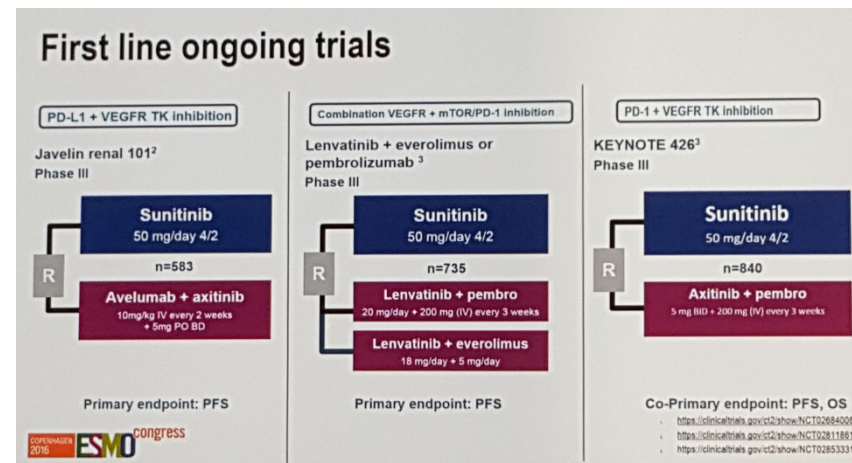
First line ongoing trials

PD-L1 + VEGFR TK inhibition

Javelin renal 101$^2$
Phase III

R

Sunitinib
50 mg/day 4/2

n=583

Avelumab + axitinib
10mg/kg IV every 2 weeks + 5mg PO BD

Primary endpoint: PFS

Combination VEGFR + mTOR/PD-1 inhibition

Lenvatinib + everolimus or pembrolizumab $^3$
Phase III

R

Sunitinib
50 mg/day 4/2

n=735

Lenvatinib + pembro
20 mg/day + 200 mg (IV) every 3 weeks

Lenvatinib + everolimus
18 mg/day + 5 mg/day

Primary endpoint: PFS

PD-1 + VEGFR TK inhibition

KEYNOTE 426$^3$
Phase III

R

Sunitinib
50 mg/day 4/2

n=840

Axitinib + pembro
5 mg BID + 200 mg (IV) every 3 weeks

Co-Primary endpoint: PFS, OS

https://clinicaltrials.gov/ct2/show/NCT0268400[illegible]
https://clinicaltrials.gov/ct2/show/NCT0281186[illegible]
https://clinicaltrials.gov/ct2/show/NCT0285333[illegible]

COPENHAGEN 2016 ESMO congress